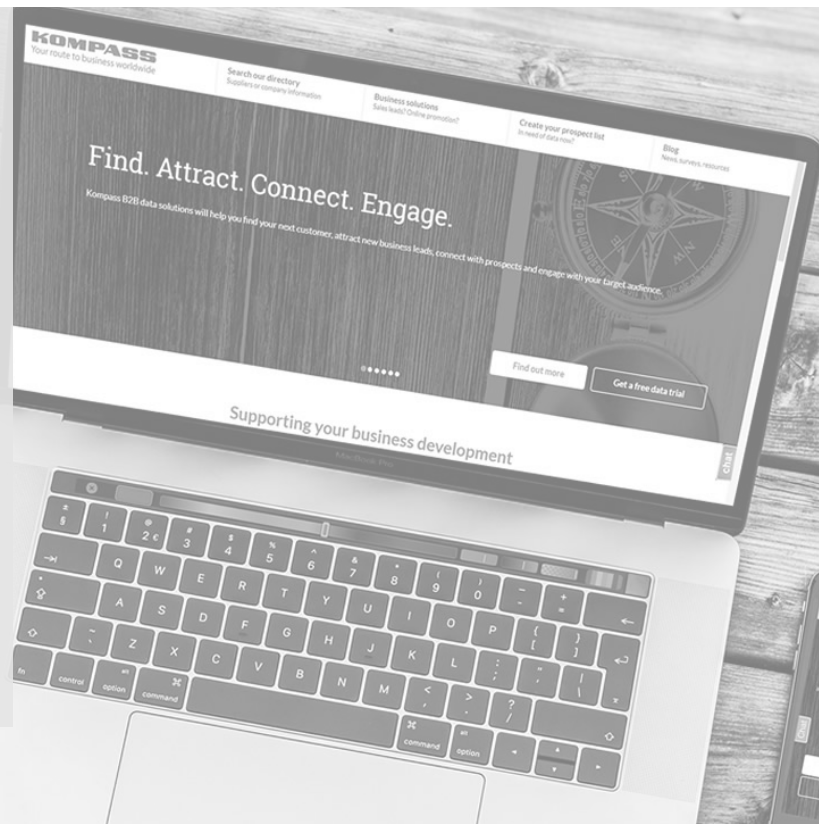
KOMPASS
Your route to business worldwide

Search our directory
Suppliers or company information

Business solutions
Sales leads? Online promotion?

Create your prospect list
In need of data now?

Blog
News, surveys, resources

Find. Attract. Connect. Engage.

Kompass B2B data solutions will help you find your next customer, attract new business leads, connect with prospects and engage with your target audience.

Find out more

Get a free data trial

Supporting your business development

chat

MacBook Pro

esc

±
§

!
1

@
2 €

#
3

$
4

%
5

^
6

&
7

*
8

(
9

)
0

_
-

+
=

Q W E R T Y U I O P

{
[

}
]

A S D F G H J K L

:
;

"
'

|
\

~
`

Z X C V B N M

<
,

>
.

?
/

fn

control

alt
option

⌘
command

⌘
command

alt
option